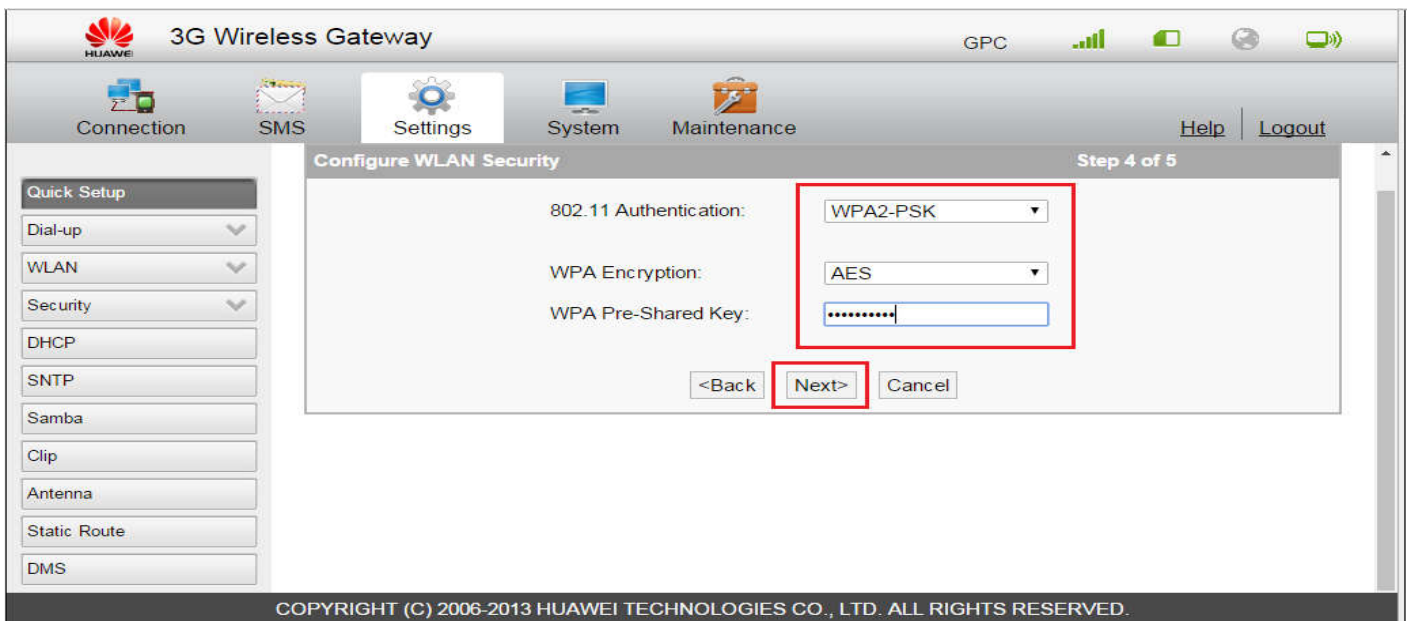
HUAWEI 3G Wireless Gateway

GPC

Connection SMS Settings System Maintenance

Help Logout

Quick Setup
Dial-up
WLAN
Security
DHCP
SNTP
Samba
Clip
Antenna
Static Route
DMS

Configure WLAN Security Step 4 of 5

802.11 Authentication: WPA2-PSK

WPA Encryption: AES

WPA Pre-Shared Key: ••••••••••

<Back Next> Cancel

COPYRIGHT (C) 2006-2013 HUAWEI TECHNOLOGIES CO., LTD. ALL RIGHTS RESERVED.